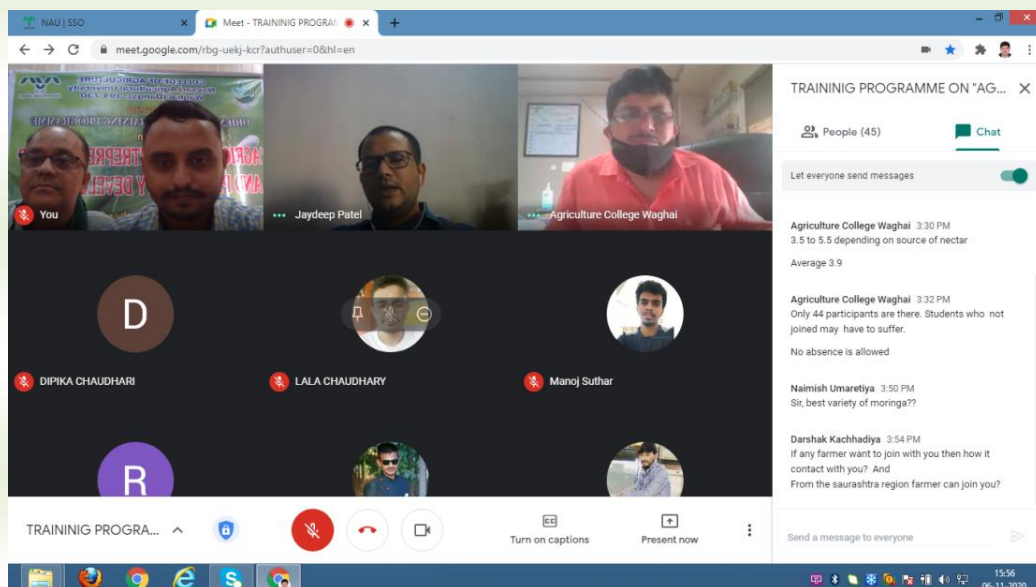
NAU | SSO

Meet - TRAINIG PROGRAM

meet.google.com/rbg-uekj-kcr?authuser=0&hl=en

You

Jaydeep Patel

Agriculture College Waghai

D

DIPIKA CHAUDHARI

LALA CHAUDHARY

Manoj Suthar

R

TRAININIG PROGRA...

Turn on captions

Present now

TRAININIG PROGRAMME ON "AG...

People (45)

Chat

Let everyone send messages

Agriculture College Waghai 3:30 PM
3.5 to 5.5 depending on source of nectar

Average 3.9

Agriculture College Waghai 3:32 PM
Only 44 participants are there. Students who not joined may have to suffer.

No absence is allowed

Naimish Umaretiya 3:50 PM
Sir, best variety of moringa??

Darshak Kachhadiya 3:54 PM
If any farmer want to join with you then how it contact with you? And
From the saurashtra region farmer can join you?

Send a message to everyone

15:56
06-11-2020